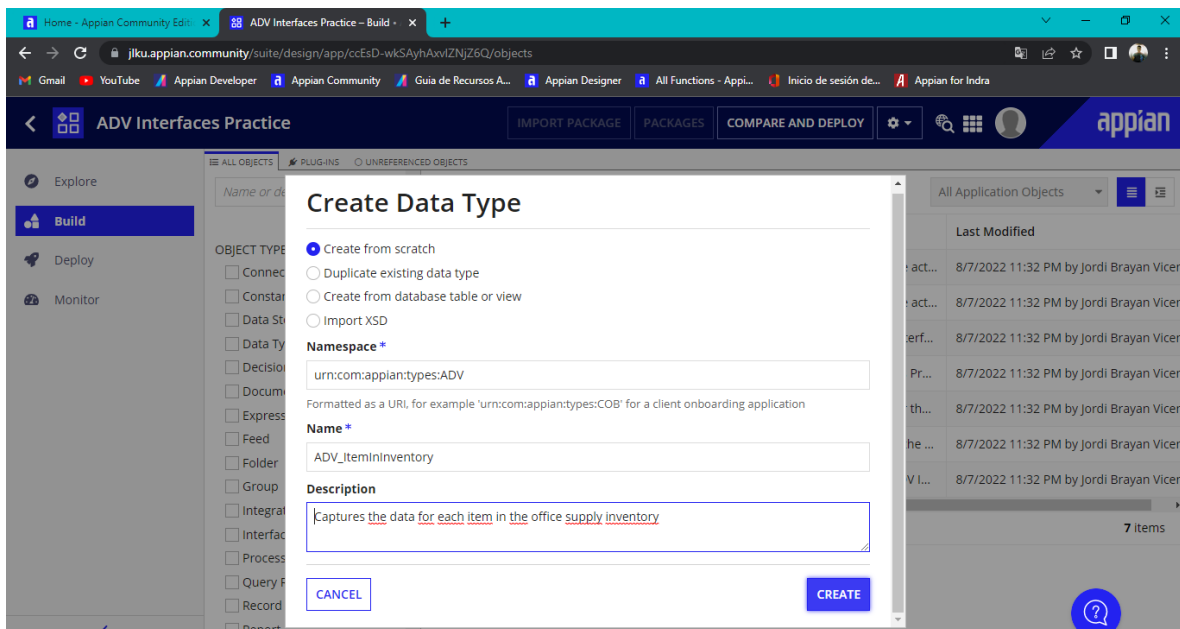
Home - Appian Community Edit ×
ADV Interfaces Practice – Build ×
+
jlku.appian.community/suite/design/app/ccEsD-wkSAyhAxvlZNjZ6Q/objects
Gmail YouTube Appian Developer Appian Community Guia de Recursos A... Appian Designer All Functions - Appi... Inicio de sesión de... Appian for Indra

ADV Interfaces Practice
IMPORT PACKAGE PACKAGES COMPARE AND DEPLOY
appian

Explore
Build
Deploy
Monitor

ALL OBJECTS PLUG-INS UNREFERENCED OBJECTS
Name or de
All Application Objects
OBJECT TYPE
Connec
Constar
Data St
Data Ty
Decisio
Docum
Express
Feed
Folder
Group
Integrat
Interfac
Process
Query F
Record
Report

Last Modified
e act... 8/7/2022 11:32 PM by Jordi Brayan Vicer
e act... 8/7/2022 11:32 PM by Jordi Brayan Vicer
erf... 8/7/2022 11:32 PM by Jordi Brayan Vicer
Pr... 8/7/2022 11:32 PM by Jordi Brayan Vicer
th... 8/7/2022 11:32 PM by Jordi Brayan Vicer
he ... 8/7/2022 11:32 PM by Jordi Brayan Vicer
V I... 8/7/2022 11:32 PM by Jordi Brayan Vicer
7 items

Create Data Type
Create from scratch
Duplicate existing data type
Create from database table or view
Import XSD
Namespace *
urn:com:appian:types:ADV
Formatted as a URI, for example 'urn:com:appian:types:COB' for a client onboarding application
Name *
ADV_ItemInInventory
Description
Captures the data for each item in the office supply inventory
CANCEL
CREATE